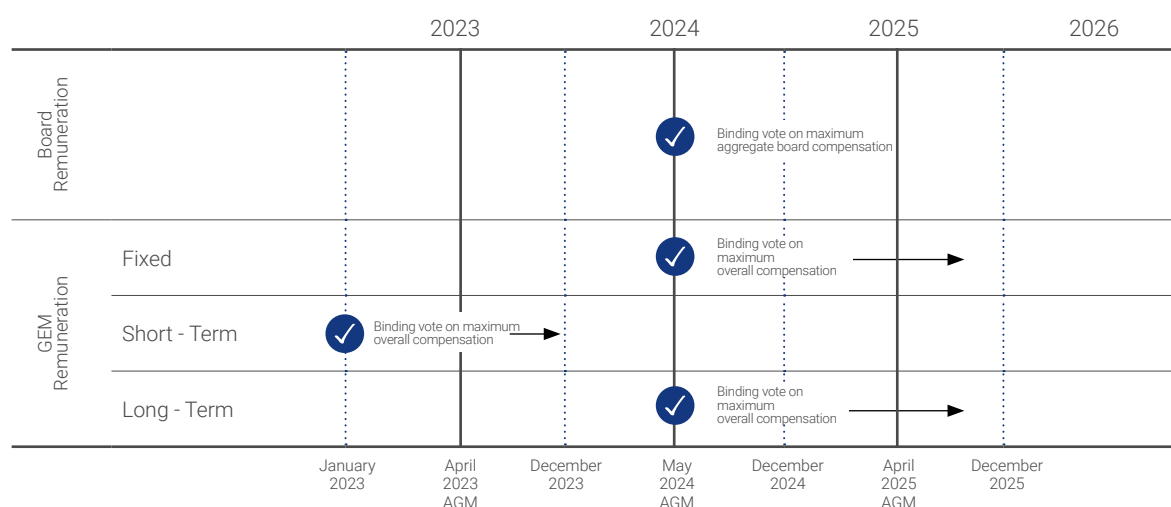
2023 2024 2025 2026

Board Remuneration

Binding vote on maximum aggregate board compensation

GEM Remuneration

Fixed

Binding vote on maximum overall compensation

Short - Term

Binding vote on maximum overall compensation

Long - Term

Binding vote on maximum overall compensation

January 2023

April 2023 AGM

December 2023

May 2024 AGM

December 2024

April 2025 AGM

December 2025